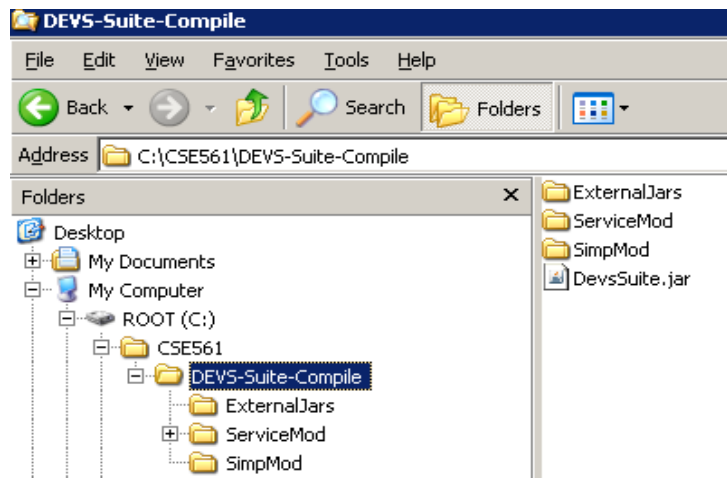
DEVS-Suite-Compile

File Edit View Favorites Tools Help

Back Search Folders

Address C:\CSE561\DEVS-Suite-Compile

Folders ×

Desktop
My Documents
My Computer
ROOT (C:)
CSE561
DEVS-Suite-Compile
ExternalJars
ServiceMod
SimpMod

ExternalJars
ServiceMod
SimpMod
DevsSuite.jar